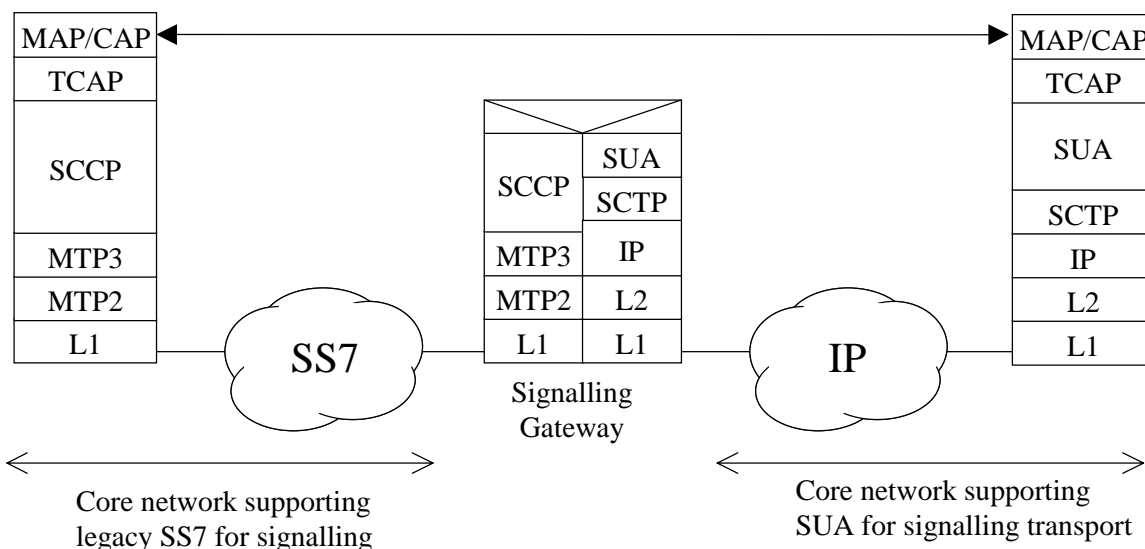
MAP/CAP
TCAP
SCCP
MTP3
MTP2
L1

SS7

SCCP
SUA
SCTP
MTP3
IP
MTP2
L2
L1
L1

Signalling Gateway

IP

MAP/CAP
TCAP
SUA
SCTP
IP
L2
L1

Core network supporting legacy SS7 for signalling

Core network supporting SUA for signalling transport